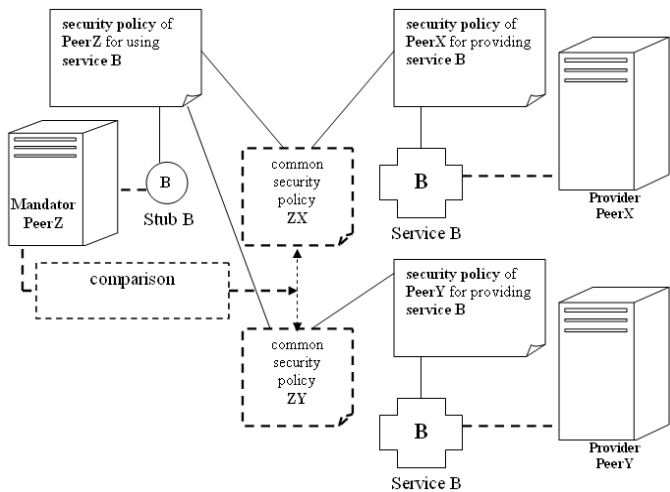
security policy of PeerZ for using service B

security policy of PeerX for providing service B

Mandator PeerZ

B

Stub B

common security policy ZX

B

Service B

Provider PeerX

comparison

security policy of PeerY for providing service B

common security policy ZY

B

Service B

Provider PeerY